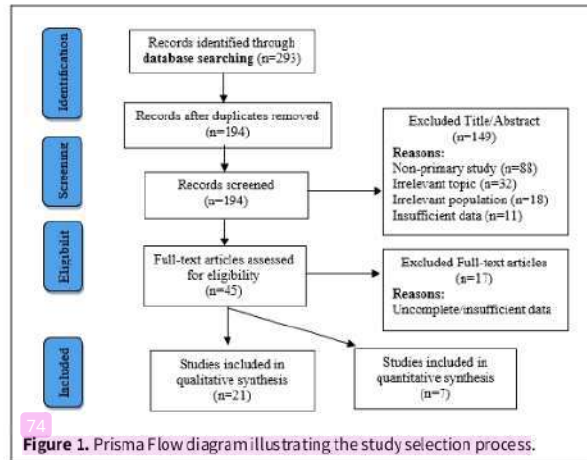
Identification

Records identified through database searching (n=293)

Records after duplicates removed (n=194)

Screening

Records screened (n=194)

Excluded Title/Abstract (n=149)
Reasons:
Non-primary study (n=88)
Irrelevant topic (n=32)
Irrelevant population (n=18)
Insufficient data (n=11)

Eligibilit

Full-text articles assessed for eligibility (n=45)

Excluded Full-text articles (n=17)
Reasons:
Uncomplete/insufficient data

Included

Studies included in qualitative synthesis (n=21)

Studies included in quantitative synthesis (n=7)

74

Figure 1. Prisma Flow diagram illustrating the study selection process.